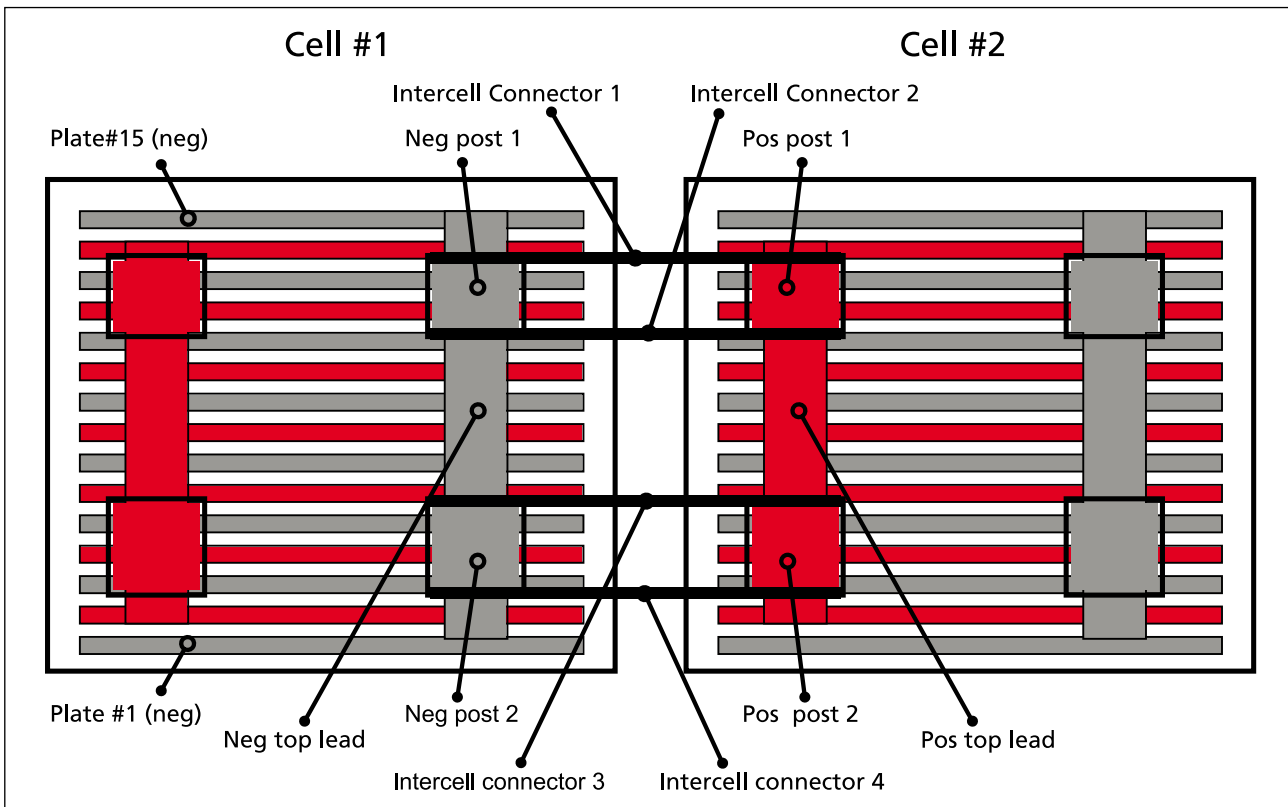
Cell #1

Cell #2

Intercell Connector 1

Intercell Connector 2

Plate#15 (neg)

Neg post 1

Pos post 1

Plate #1 (neg)

Neg top lead

Neg post 2

Intercell connector 3

Intercell connector 4

Pos post 2

Pos top lead